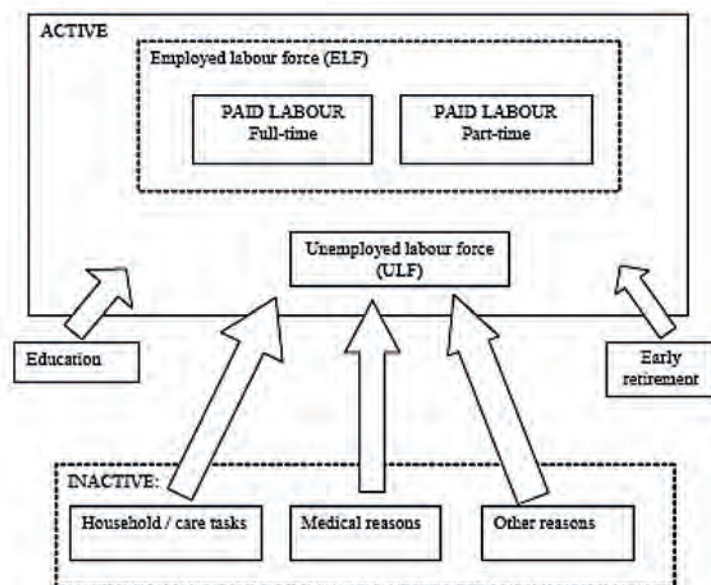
ACTIVE

Employed labour force (ELF)

PAID LABOUR
Full-time

PAID LABOUR
Part-time

Unemployed labour force (ULF)

Education

Early retirement

INACTIVE:

Household / care tasks

Medical reasons

Other reasons